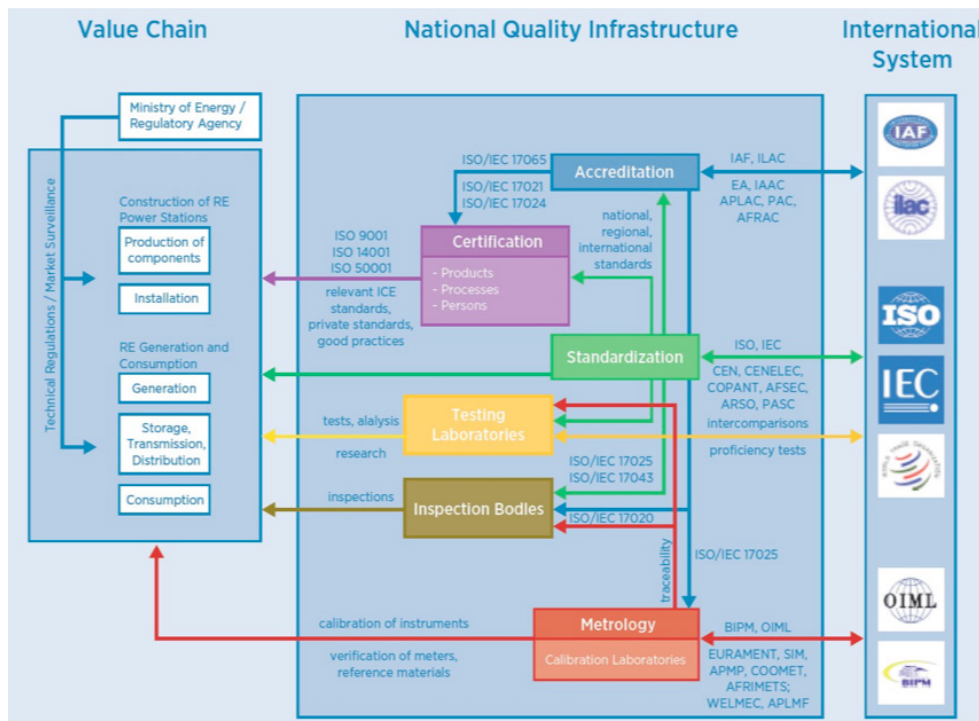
Value Chain

National Quality Infrastructure

International System

Ministry of Energy / Regulatory Agency

Technical Regulations / Market Surveillance

Construction of RE Power Stations

Production of components

Installation

RE Generation and Consumption

Generation

Storage, Transmission, Distribution

Consumption

ISO/IEC 17065

Accreditation

IAF, ILAC

EA, IAAC APLAC, PAC, AFRAC

ISO/IEC 17021 ISO/IEC 17024

national, regional, international standards

ISO 9001 ISO 14001 ISO 50001

Certification

- Products
- Processes
- Persons

relevant ICE standards, private standards, good practices

Standardization

ISO, IEC

CEN, CENELEC, COPANT, AFSEC, ARSO, PASC

intercomparisons

tests, alalysis

Testing Laboratories

research

proficiency tests

ISO/IEC 17025 ISO/IEC 17043

inspections

Inspection Bodies

ISO/IEC 17020

traceability

ISO/IEC 17025

calibration of instruments

Metrology

BIPM, OIML

verification of meters, reference materials

Calibration Laboratories

EURAMENT, SIM, APMP, COOMET, AFRIMETS; WELMEC, APLMF

IAF

ilac

ISO

IEC

OIML

BIPM